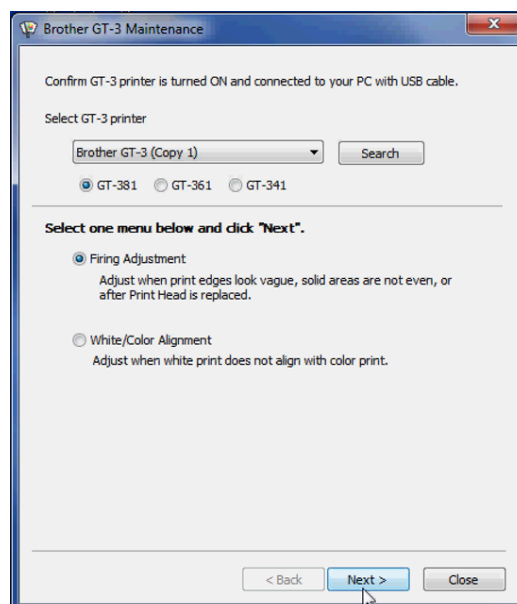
Brother GT-3 Maintenance

Confirm GT-3 printer is turned ON and connected to your PC with USB cable.

Select GT-3 printer

Brother GT-3 (Copy 1)

Search

GT-381 GT-361 GT-341

Select one menu below and click "Next".

Firing Adjustment

Adjust when print edges look vague, solid areas are not even, or after Print Head is replaced.

White/Color Alignment

Adjust when white print does not align with color print.

< Back

Next >

Close